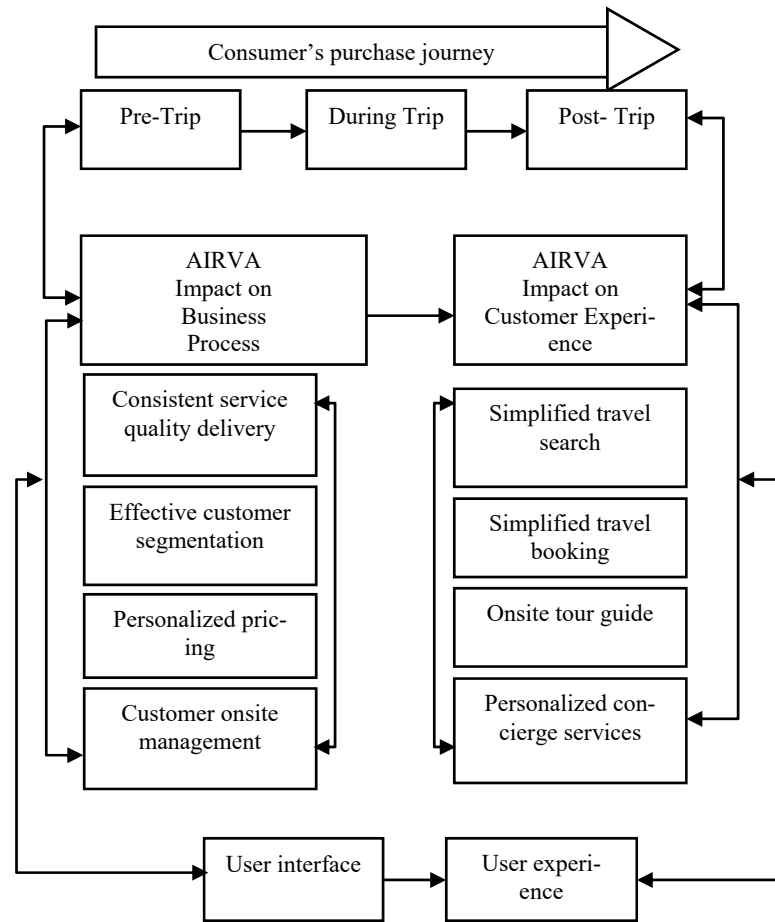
Consumer's purchase journey

Pre-Trip

During Trip

Post- Trip

AIRVA Impact on Business Process

AIRVA Impact on Customer Experience

Consistent service quality delivery

Effective customer segmentation

Personalized pricing

Customer onsite management

Simplified travel search

Simplified travel booking

Onsite tour guide

Personalized concierge services

User interface

User experience